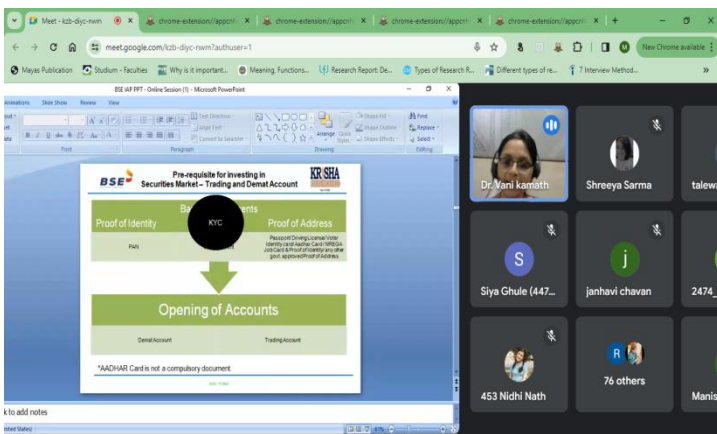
Meet - kzb-diyc-nwm
chrome-extension://appoin
chrome-extension://appoin
chrome-extension://appoin
chrome-extension://appoin
meet.google.com/kzb-diyc-nwm?authuser=1
New Chrome available
Mayas Publication
Studium - Faculties
Why is it important...
Meaning, Functions...
Research Report: De...
Types of Research R...
Different types of re...
7 Interview Method...
BSE IAP PPT - Online Session (1) - Microsoft PowerPoint
Animations Slide Show Review View
Font Paragraph Drawing Editing
Text Direction
Align Text
Convert to SmartArt
Arrange Quick Styles
Shape Fill
Shape Outline
Shape Effects
Find
Replace
Select
BSE
Pre-requisite for investing in Securities Market – Trading and Demat Account
KRISHA
Ba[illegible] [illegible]ents
KYC
Proof of Identity
Proof of Address
PAN
Passport/Driving License/Voter Identity card/Aadhar Card/NREGA Job Card/Proof of Identity any other govt. approved Proof of Address
Opening of Accounts
Demat Account
Trading Account
*AADHAR Card is not a compulsory document.
k to add notes
Dr. Vani kamath
Shreeya Sarma
talew
S
Siya Ghule (447...
j
janhavi chavan
2474_
453 Nidhi Nath
R
76 others
Manis